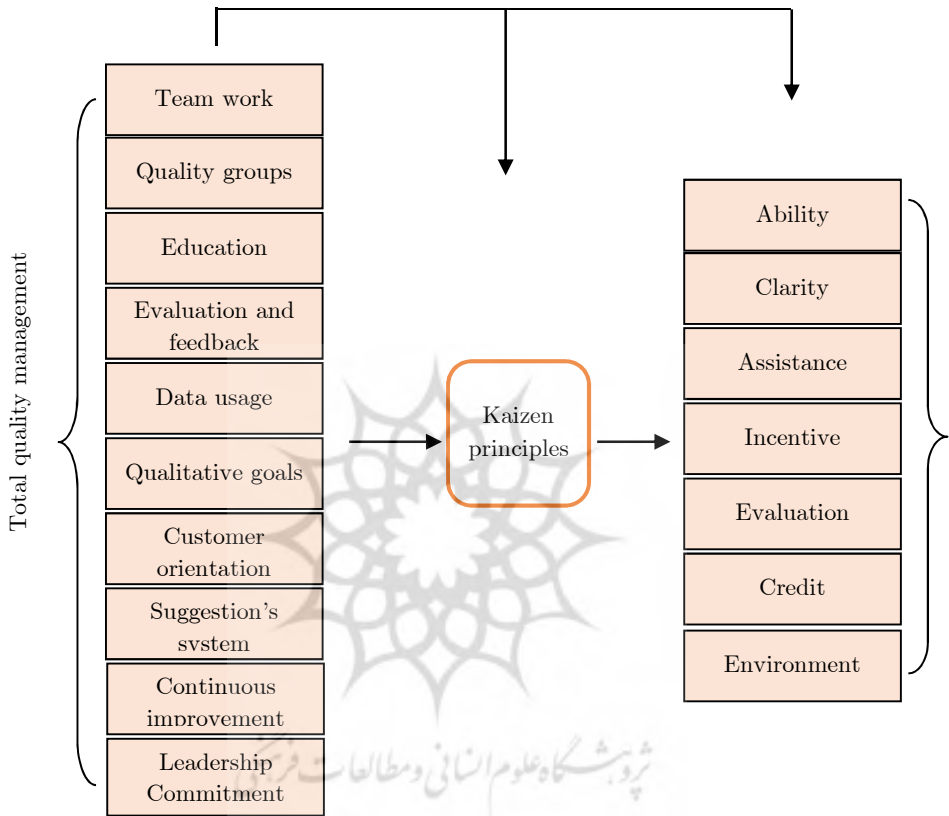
Total quality management

Team work

Quality groups

Education

Evaluation and feedback

Data usage

Qualitative goals

Customer orientation

Suggestion's system

Continuous improvement

Leadership Commitment

Kaizen principles

Ability

Clarity

Assistance

Incentive

Evaluation

Credit

Environment

پژوهشگاه علوم انسانی و مطالعات فرهنگی